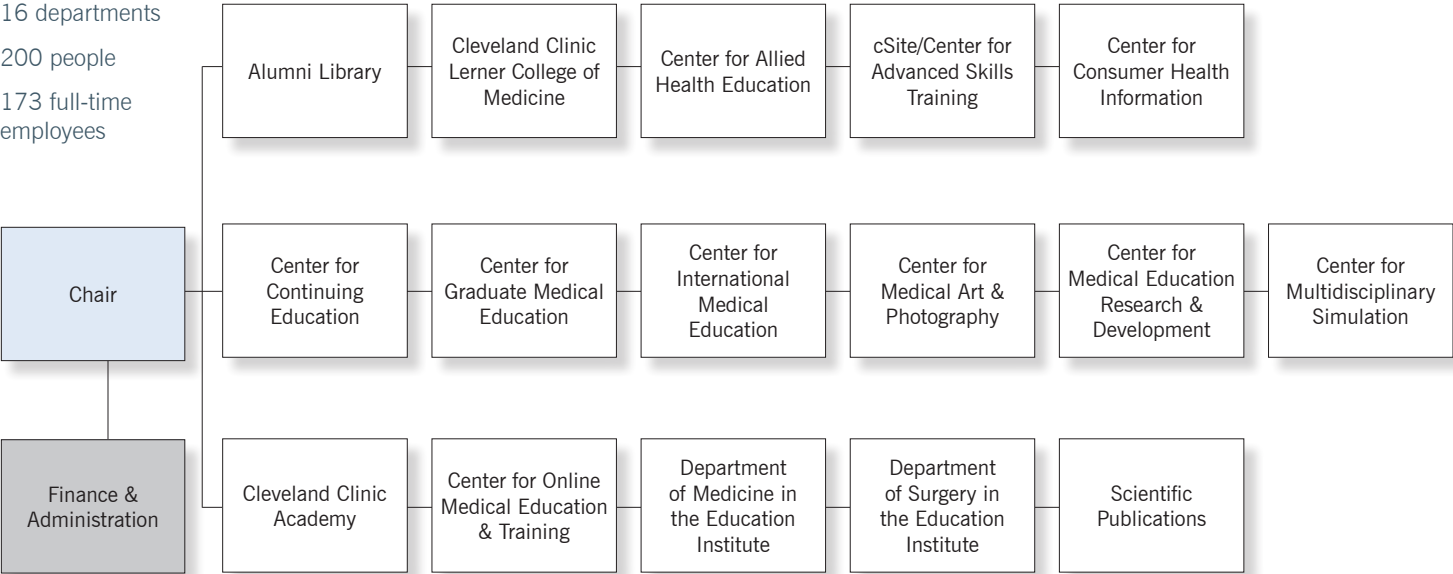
16 departments

200 people

173 full-time employees

Chair

Finance & Administration

Alumni Library

Cleveland Clinic Lerner College of Medicine

Center for Allied Health Education

cSite/Center for Advanced Skills Training

Center for Consumer Health Information

Center for Continuing Education

Center for Graduate Medical Education

Center for International Medical Education

Center for Medical Art & Photography

Center for Medical Education Research & Development

Center for Multidisciplinary Simulation

Cleveland Clinic Academy

Center for Online Medical Education & Training

Department of Medicine in the Education Institute

Department of Surgery in the Education Institute

Scientific Publications